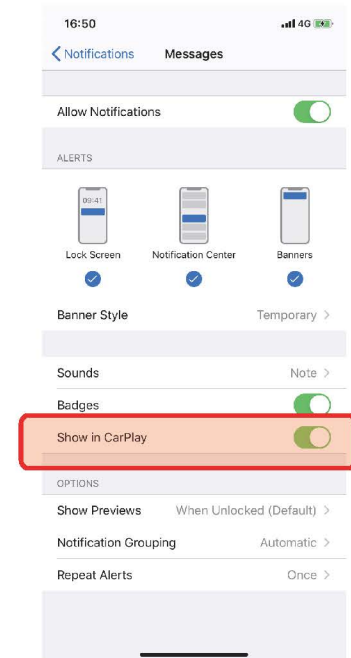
16:50 4G

Notifications Messages

Allow Notifications

ALERTS

09:41

Lock Screen Notification Center Banners

Banner Style Temporary >

Sounds Note >

Badges

Show in CarPlay

OPTIONS

Show Previews When Unlocked (Default) >

Notification Grouping Automatic >

Repeat Alerts Once >